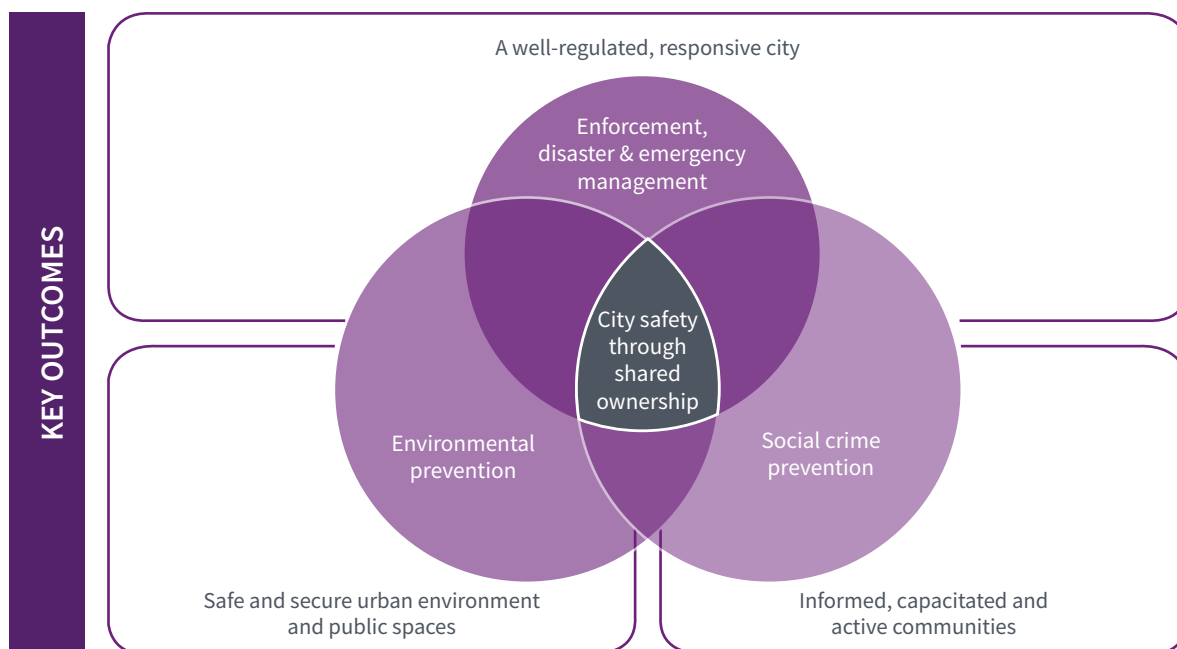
KEY OUTCOMES

A well-regulated, responsive city

Enforcement, disaster & emergency management

City safety through shared ownership

Environmental prevention

Social crime prevention

Safe and secure urban environment and public spaces

Informed, capacitated and active communities